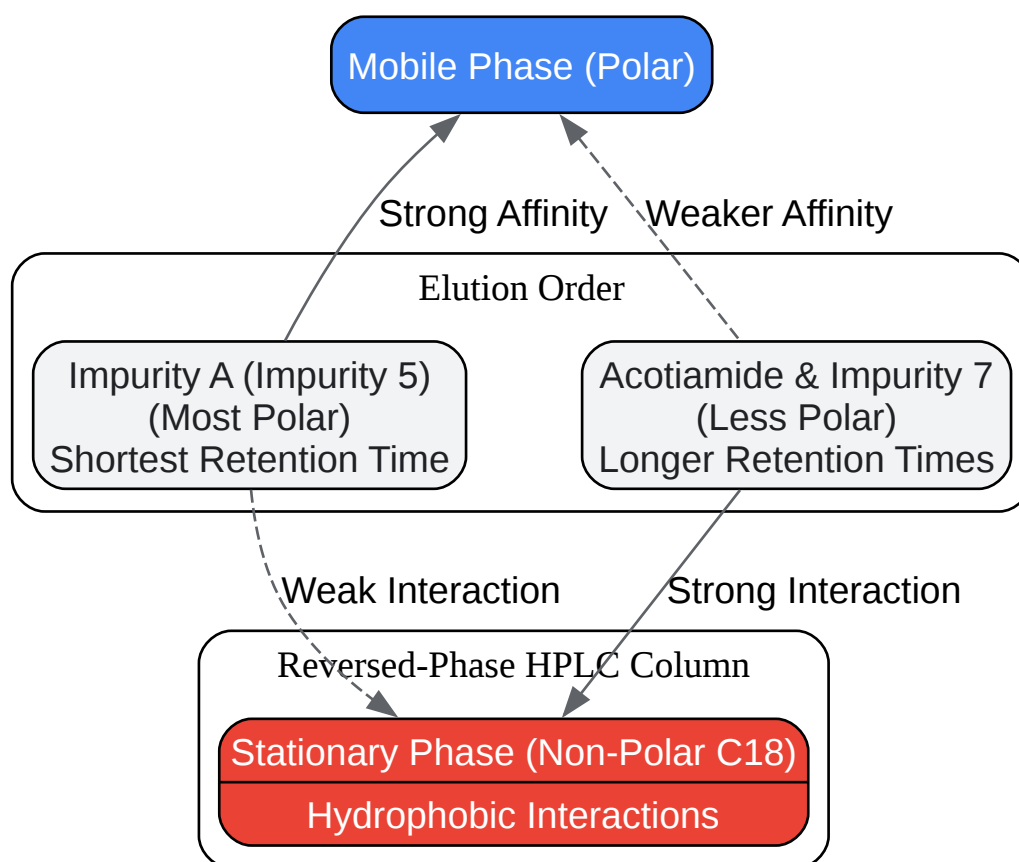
Mobile Phase (Polar)

Strong Affinity

Weaker Affinity

Elution Order

Impurity A (Impurity 5)
(Most Polar)
Shortest Retention Time

Acotiamide & Impurity 7
(Less Polar)
Longer Retention Times

Weak Interaction

Strong Interaction

Reversed-Phase HPLC Column

Stationary Phase (Non-Polar C18)

Hydrophobic Interactions